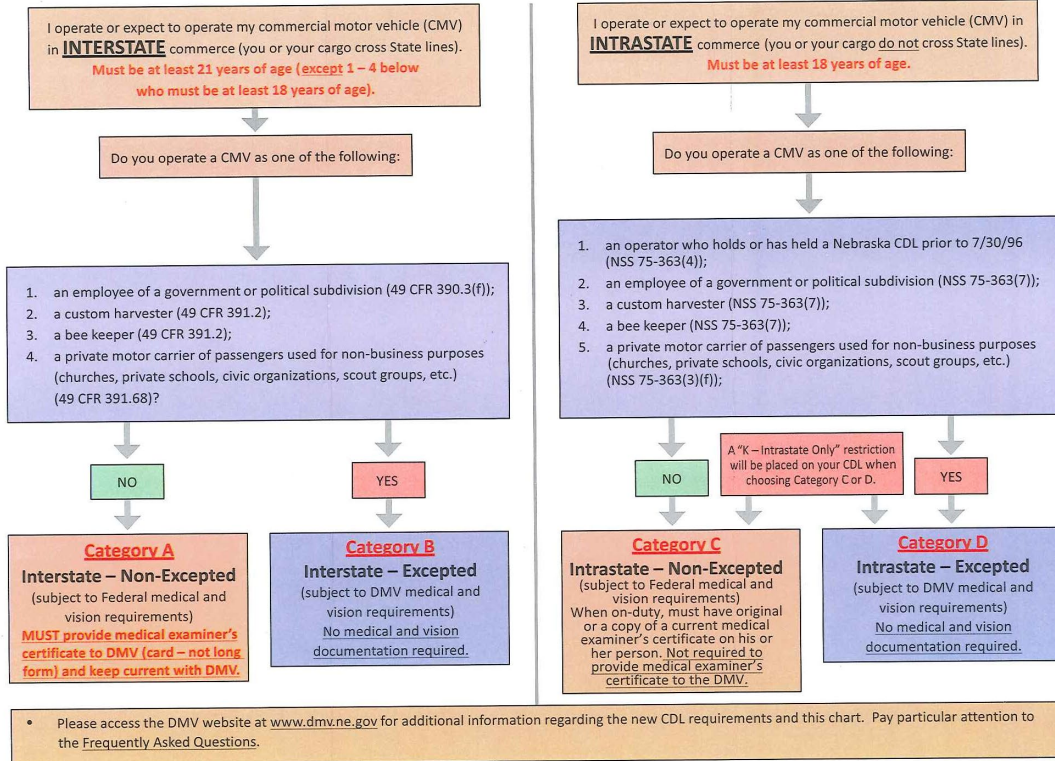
I operate or expect to operate my commercial motor vehicle (CMV) in INTERSTATE commerce (you or your cargo cross State lines). Must be at least 21 years of age (except 1 – 4 below who must be at least 18 years of age).

Do you operate a CMV as one of the following:

1. an employee of a government or political subdivision (49 CFR 390.3(f));
2. a custom harvester (49 CFR 391.2);
3. a bee keeper (49 CFR 391.2);
4. a private motor carrier of passengers used for non-business purposes (churches, private schools, civic organizations, scout groups, etc.) (49 CFR 391.68)?

NO

YES

Category A
Interstate – Non-Excepted
(subject to Federal medical and vision requirements)
MUST provide medical examiner's certificate to DMV (card – not long form) and keep current with DMV.

Category B
Interstate – Excepted
(subject to DMV medical and vision requirements)
No medical and vision documentation required.

I operate or expect to operate my commercial motor vehicle (CMV) in INTRASTATE commerce (you or your cargo do not cross State lines). Must be at least 18 years of age.

Do you operate a CMV as one of the following:

1. an operator who holds or has held a Nebraska CDL prior to 7/30/96 (NSS 75-363(4));
2. an employee of a government or political subdivision (NSS 75-363(7));
3. a custom harvester (NSS 75-363(7));
4. a bee keeper (NSS 75-363(7));
5. a private motor carrier of passengers used for non-business purposes (churches, private schools, civic organizations, scout groups, etc.) (NSS 75-363(3)(f));

NO

A "K – Intrastate Only" restriction will be placed on your CDL when choosing Category C or D.

YES

Category C
Intrastate – Non-Excepted
(subject to Federal medical and vision requirements)
When on-duty, must have original or a copy of a current medical examiner's certificate on his or her person. Not required to provide medical examiner's certificate to the DMV.

Category D
Intrastate – Excepted
(subject to DMV medical and vision requirements)
No medical and vision documentation required.

• Please access the DMV website at www.dmv.ne.gov for additional information regarding the new CDL requirements and this chart. Pay particular attention to the Frequently Asked Questions.